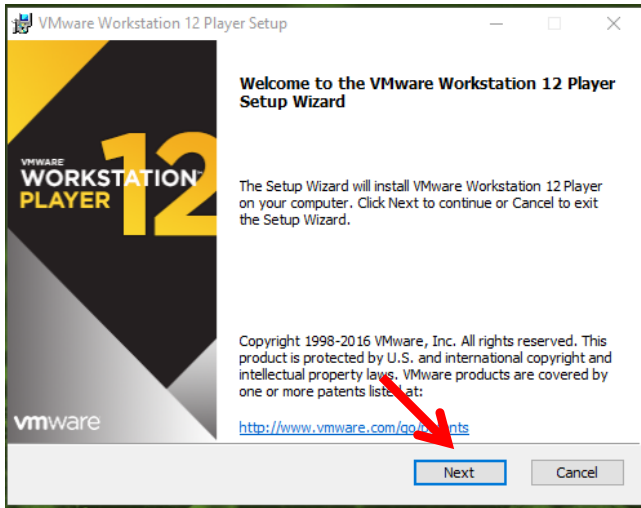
VMware Workstation 12 Player Setup

VMWARE
WORKSTATION™
PLAYER
12

vmware

Welcome to the VMware Workstation 12 Player Setup Wizard

The Setup Wizard will install VMware Workstation 12 Player on your computer. Click Next to continue or Cancel to exit the Setup Wizard.

Copyright 1998-2016 VMware, Inc. All rights reserved. This product is protected by U.S. and international copyright and intellectual property laws. VMware products are covered by one or more patents listed at:

http://www.vmware.com/go/patents

Next
Cancel